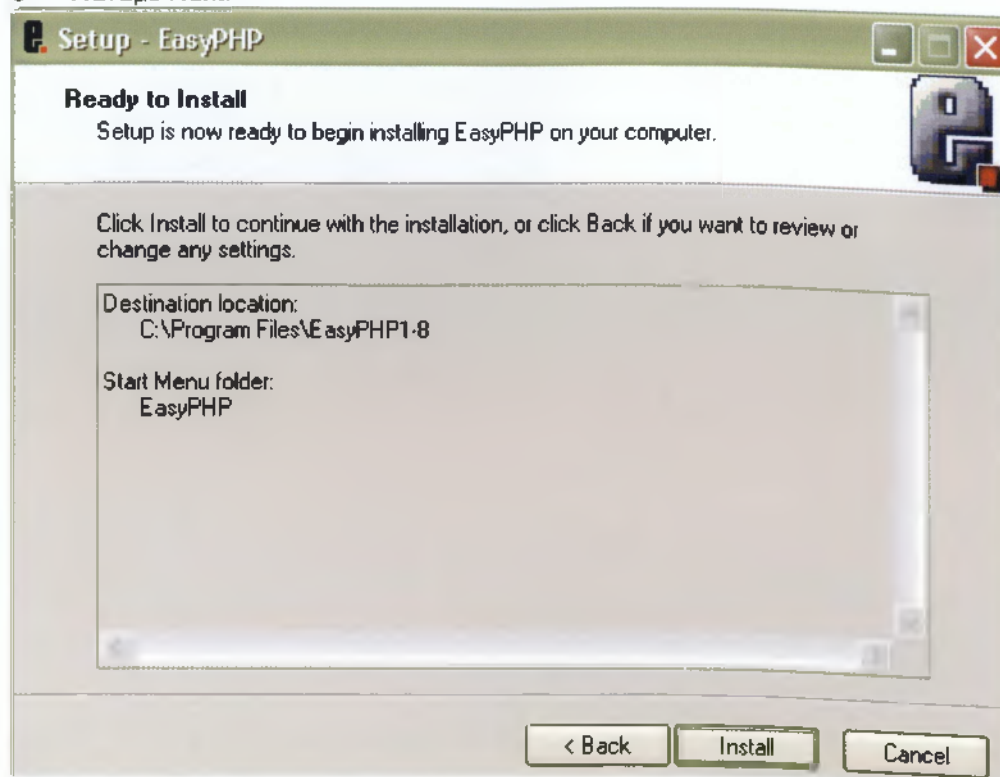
Setup - EasyPHP

Ready to Install
Setup is now ready to begin installing EasyPHP on your computer.

Click Install to continue with the installation, or click Back if you want to review or change any settings.

Destination location:
C:\Program Files\EasyPHP1-8

Start Menu folder:
EasyPHP

< Back
Install
Cancel